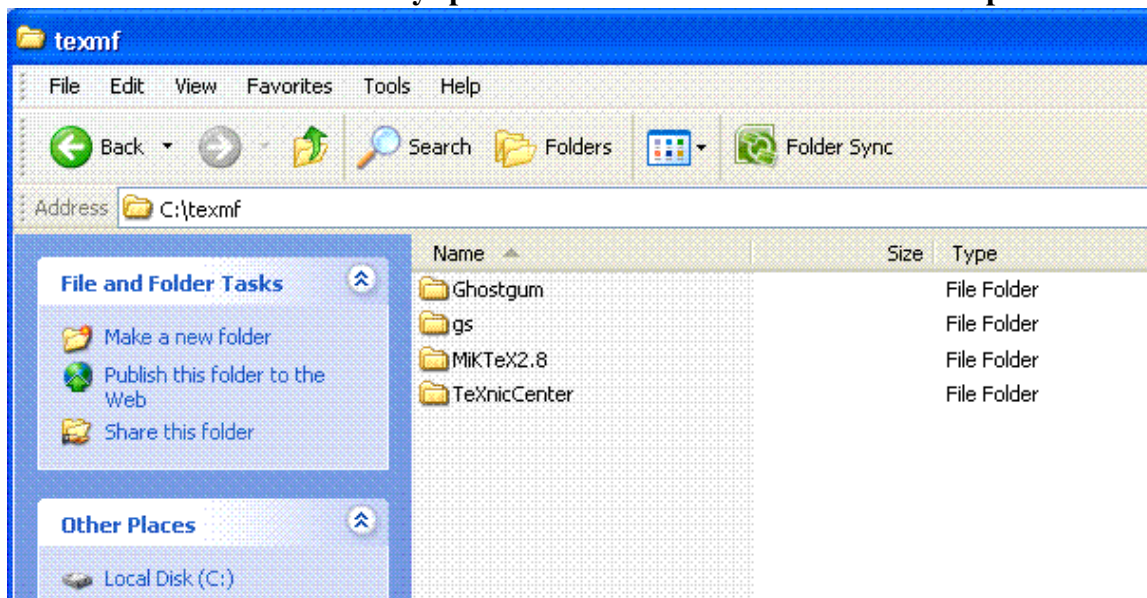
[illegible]

texmf

File Edit View Favorites Tools Help

Back Search Folders Folder Sync

Address C:\texmf

File and Folder Tasks

Make a new folder

Publish this folder to the Web

Share this folder

Other Places

Local Disk (C:)

| Name | Size | Type |
|---|---|---|
| Ghostgum | | File Folder |
| gs | | File Folder |
| MiKTeX2.8 | | File Folder |
| TeXnicCenter | | File Folder |